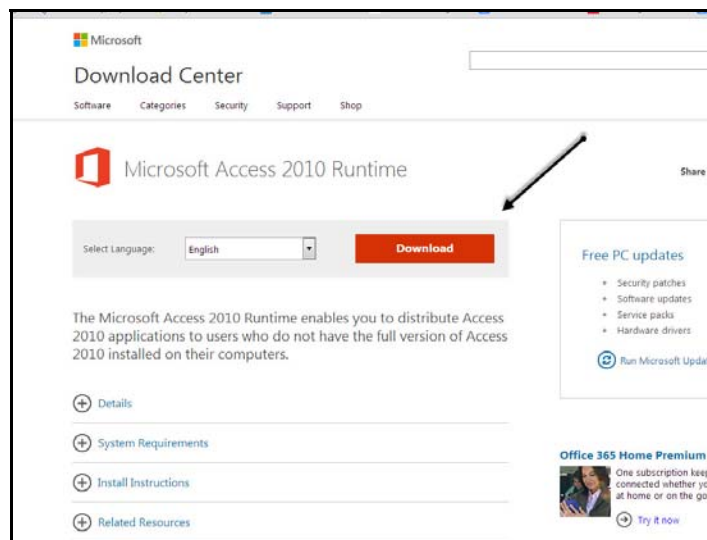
Microsoft

Download Center

Software Categories Security Support Shop

Microsoft Access 2010 Runtime

Share

Select Language: English

Download

The Microsoft Access 2010 Runtime enables you to distribute Access 2010 applications to users who do not have the full version of Access 2010 installed on their computers.

Details

System Requirements

Install Instructions

Related Resources

Free PC updates

- Security patches
- Software updates
- Service packs
- Hardware drivers

Run Microsoft Upda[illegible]

Office 365 Home Premium

One subscription kee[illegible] connected whether y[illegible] at home or on the go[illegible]

Try it now